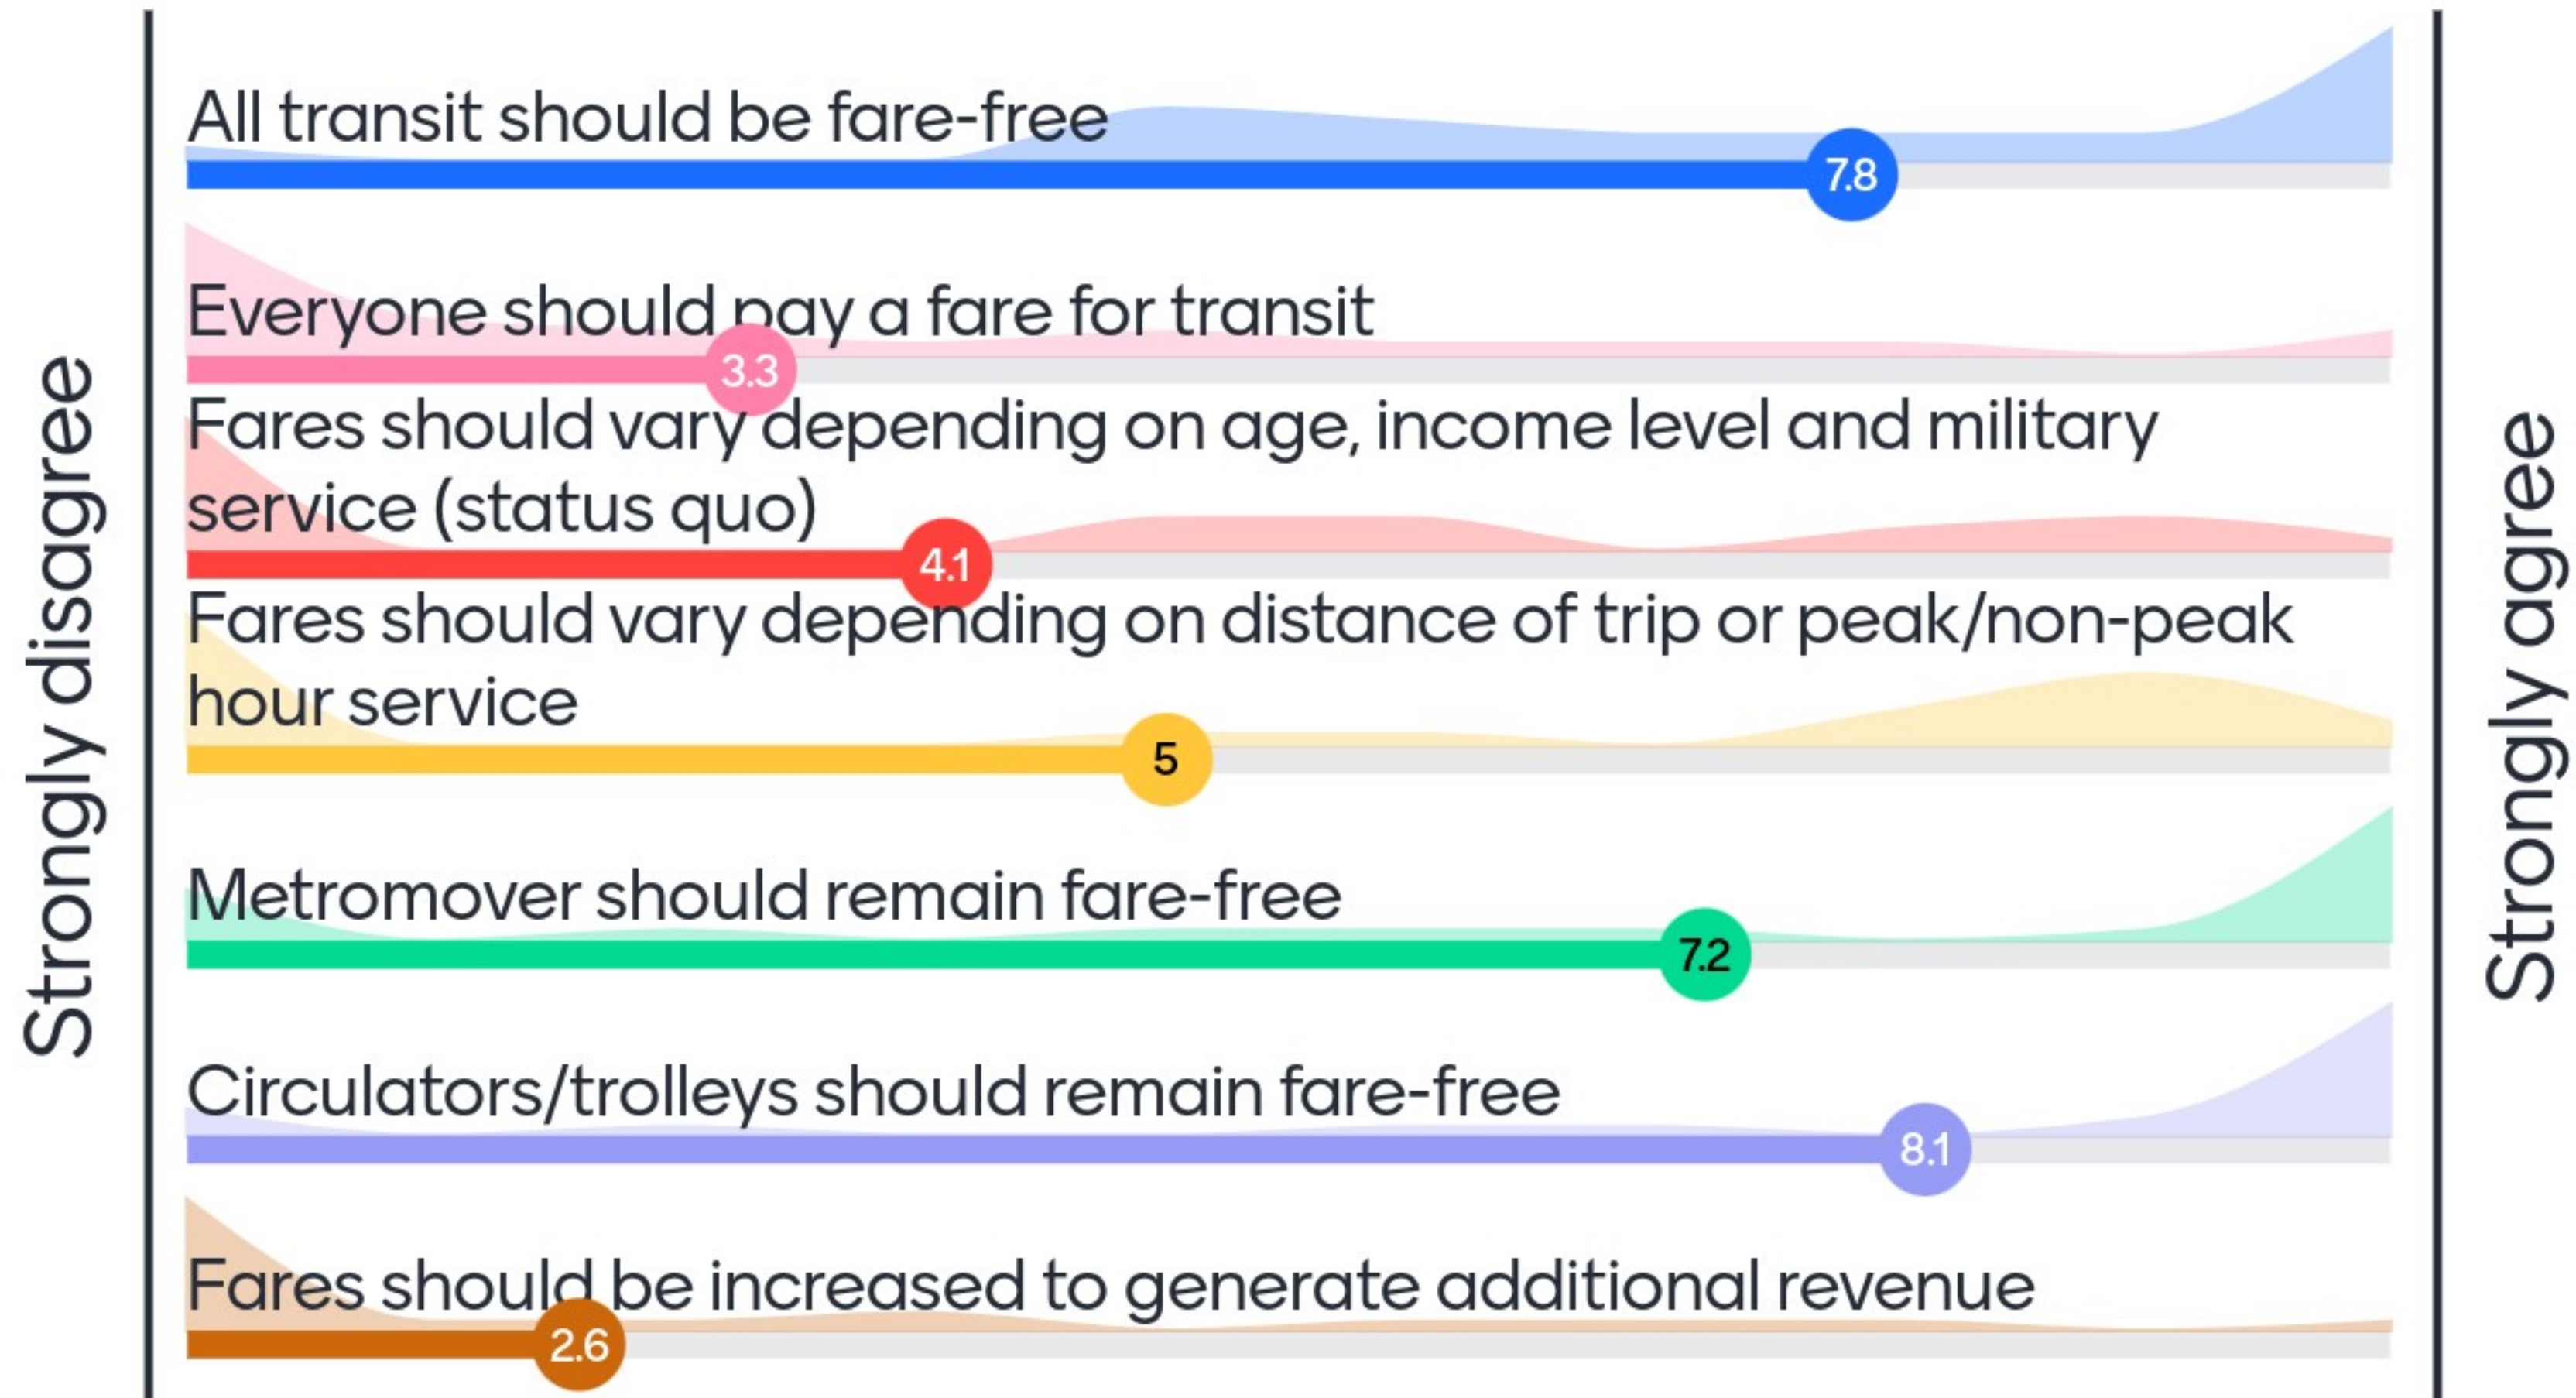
Strongly disagree

All transit should be fare-free
7.8

Everyone should pay a fare for transit
3.3

Fares should vary depending on age, income level and military service (status quo)
4.1

Fares should vary depending on distance of trip or peak/non-peak hour service
5

Metromover should remain fare-free
7.2

Circulators/trolleys should remain fare-free
8.1

Fares should be increased to generate additional revenue
2.6

Strongly agree